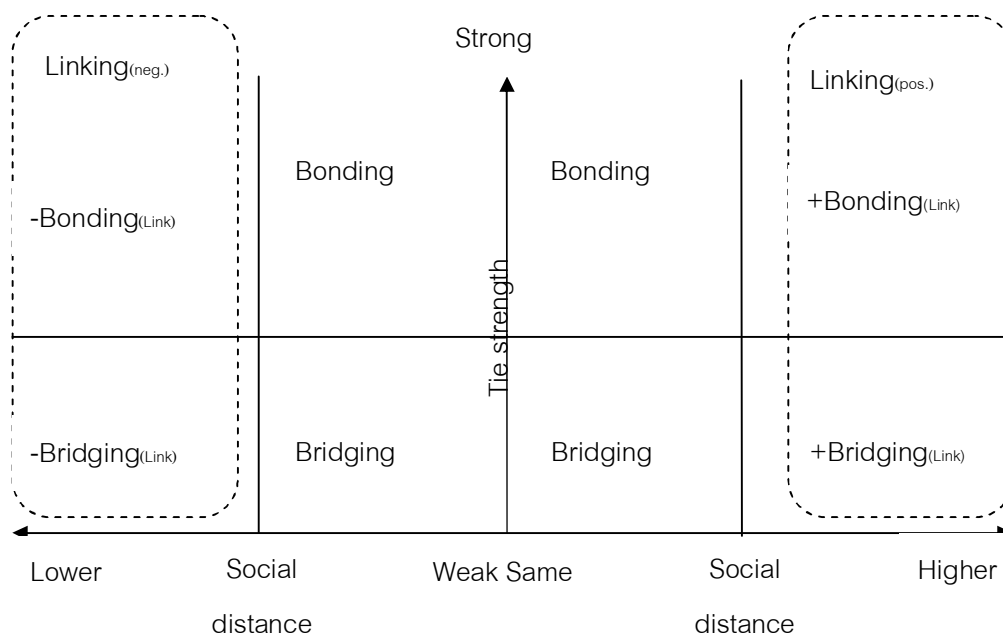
Strong

Linking$_{(neg.)}$

Linking$_{(pos.)}$

Bonding

Bonding

-Bonding$_{(Link)}$

+Bonding$_{(Link)}$

Tie strength

-Bridging$_{(Link)}$

Bridging

Bridging

+Bridging$_{(Link)}$

Lower

Social distance

Weak Same

Social distance

Higher